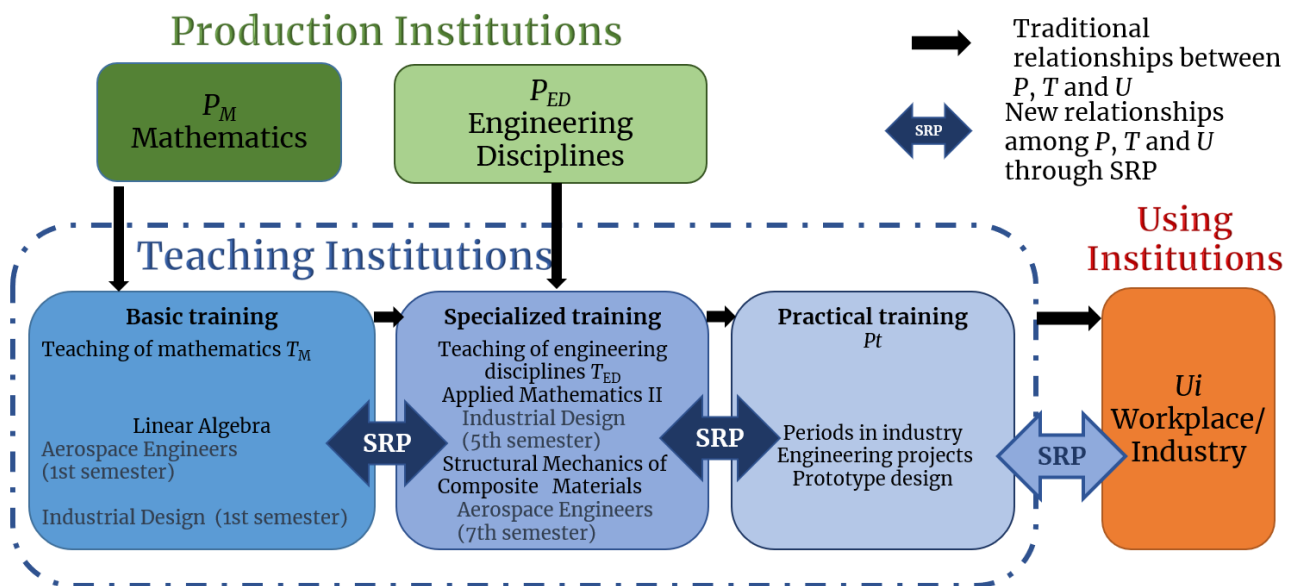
Production Institutions

$P_M$
Mathematics

$P_{ED}$
Engineering Disciplines

Traditional relationships between $P$, $T$ and $U$

SRP

New relationships among $P$, $T$ and $U$ through SRP

Teaching Institutions

Using Institutions

Basic training
Teaching of mathematics $T_M$

Linear Algebra
Aerospace Engineers (1st semester)

Industrial Design (1st semester)

SRP

Specialized training
Teaching of engineering disciplines $T_{ED}$
Applied Mathematics II
Industrial Design (5th semester)
Structural Mechanics of Composite Materials
Aerospace Engineers (7th semester)

SRP

Practical training
$Pt$

Periods in industry
Engineering projects
Prototype design

SRP

$Ui$
Workplace/ Industry